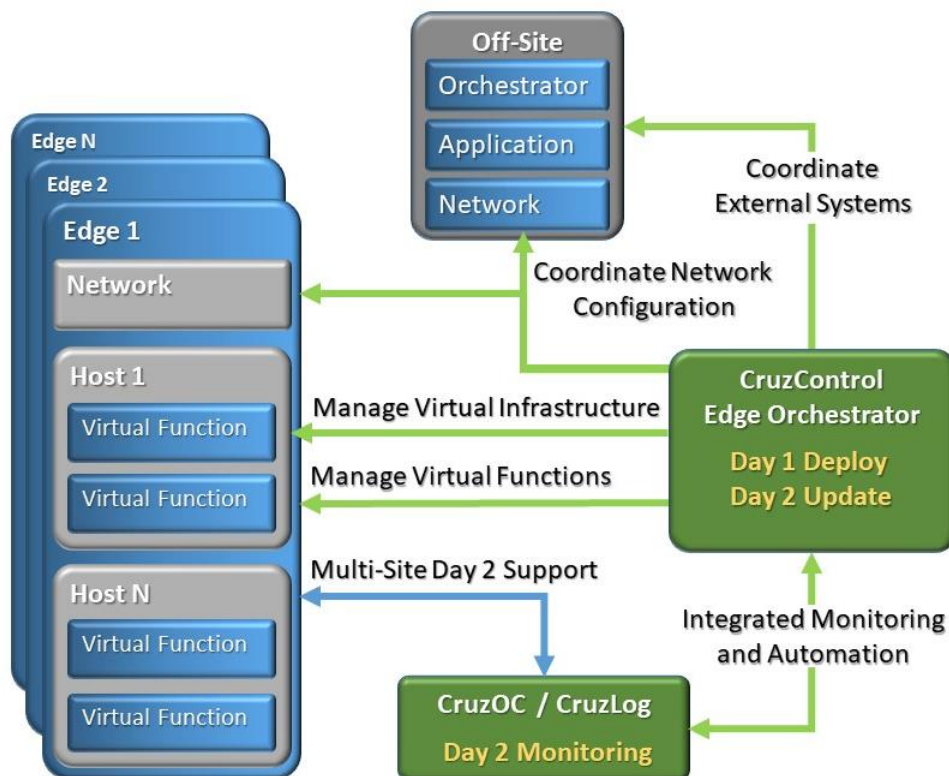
Off-Site
Orchestrator
Application
Network

Coordinate External Systems

Edge N
Edge 2
Edge 1
Network

Coordinate Network Configuration

Host 1
Virtual Function
Virtual Function

Manage Virtual Infrastructure
Manage Virtual Functions

CruzControl Edge Orchestrator
Day 1 Deploy
Day 2 Update

Host N
Virtual Function
Virtual Function

Multi-Site Day 2 Support

Integrated Monitoring and Automation

CruzOC / CruzLog
Day 2 Monitoring